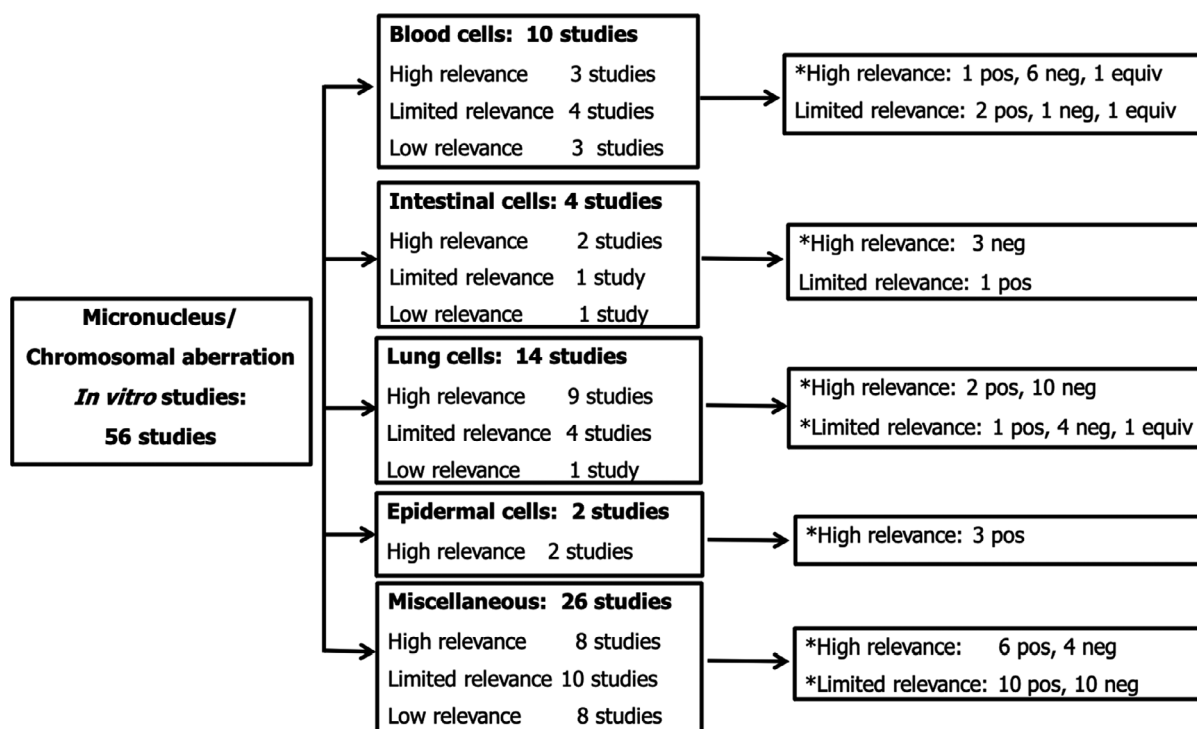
Micronucleus/
Chromosomal aberration
*In vitro* studies:
56 studies

Blood cells: 10 studies
High relevance 3 studies
Limited relevance 4 studies
Low relevance 3 studies

*High relevance: 1 pos, 6 neg, 1 equiv
Limited relevance: 2 pos, 1 neg, 1 equiv

Intestinal cells: 4 studies
High relevance 2 studies
Limited relevance 1 study
Low relevance 1 study

*High relevance: 3 neg
Limited relevance: 1 pos

Lung cells: 14 studies
High relevance 9 studies
Limited relevance 4 studies
Low relevance 1 study

*High relevance: 2 pos, 10 neg
*Limited relevance: 1 pos, 4 neg, 1 equiv

Epidermal cells: 2 studies
High relevance 2 studies

*High relevance: 3 pos

Miscellaneous: 26 studies
High relevance 8 studies
Limited relevance 10 studies
Low relevance 8 studies

*High relevance: 6 pos, 4 neg
*Limited relevance: 10 pos, 10 neg